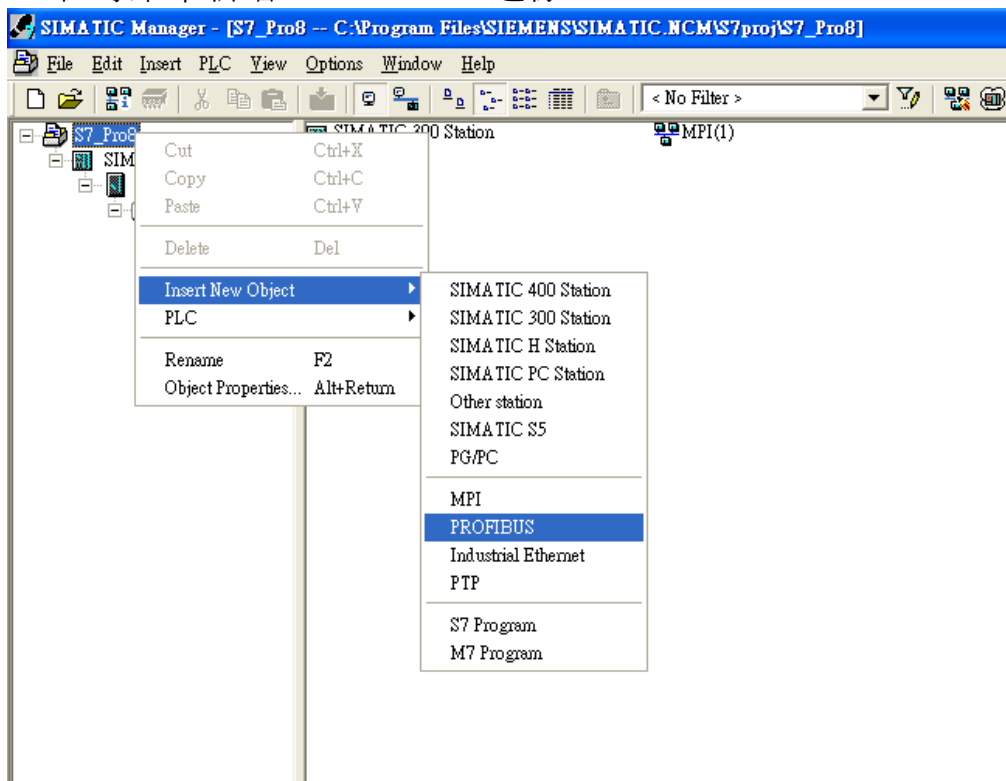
SIMATIC Manager - [S7_Pro8 -- C:\Program Files\SIEMENS\SIMATIC.NCM\S7proj\S7_Pro8]

File Edit Insert PLC View Options Window Help

< No Filter >

S7_Pro8
SIM

SIMATIC 300 Station
MPI(1)

Cut Ctrl+X
Copy Ctrl+C
Paste Ctrl+V
Delete Del
Insert New Object
PLC
Rename F2
Object Properties... Alt+Return

SIMATIC 400 Station
SIMATIC 300 Station
SIMATIC H Station
SIMATIC PC Station
Other station
SIMATIC S5
PG/PC
MPI
PROFIBUS
Industrial Ethernet
PTP
S7 Program
M7 Program